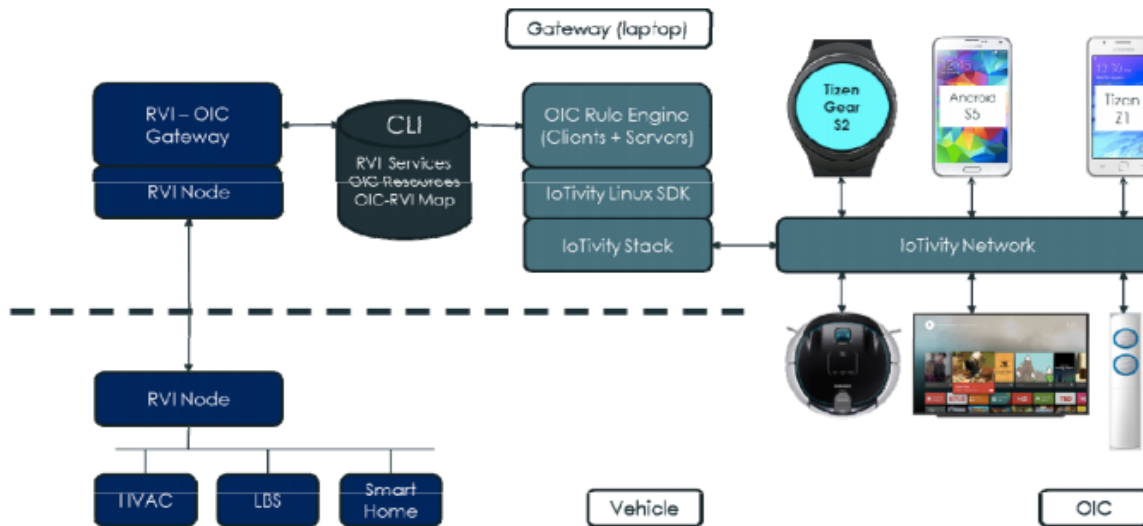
Gateway (laptop)

RVI – OIC Gateway

RVI Node

CLI

RVI Services
OIC Resources
OIC-RVI Map

OIC Rule Engine (Clients + Servers)

IoTivity Linux SDK

IoTivity Stack

Tizen Gear S2

Android S5

Tizen Z1

IoTivity Network

RVI Node

HVAC

LBS

Smart Home

Vehicle

OIC